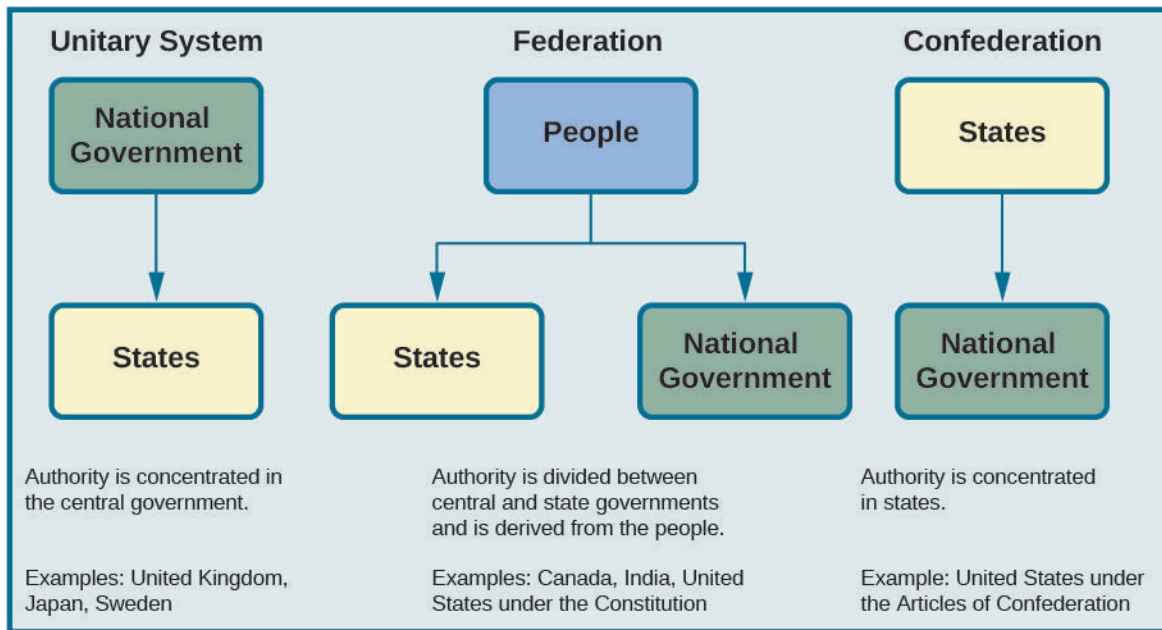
Unitary System

National Government

States

Authority is concentrated in the central government.

Examples: United Kingdom, Japan, Sweden

Federation

People

States

National Government

Authority is divided between central and state governments and is derived from the people.

Examples: Canada, India, United States under the Constitution

Confederation

States

National Government

Authority is concentrated in states.

Example: United States under the Articles of Confederation